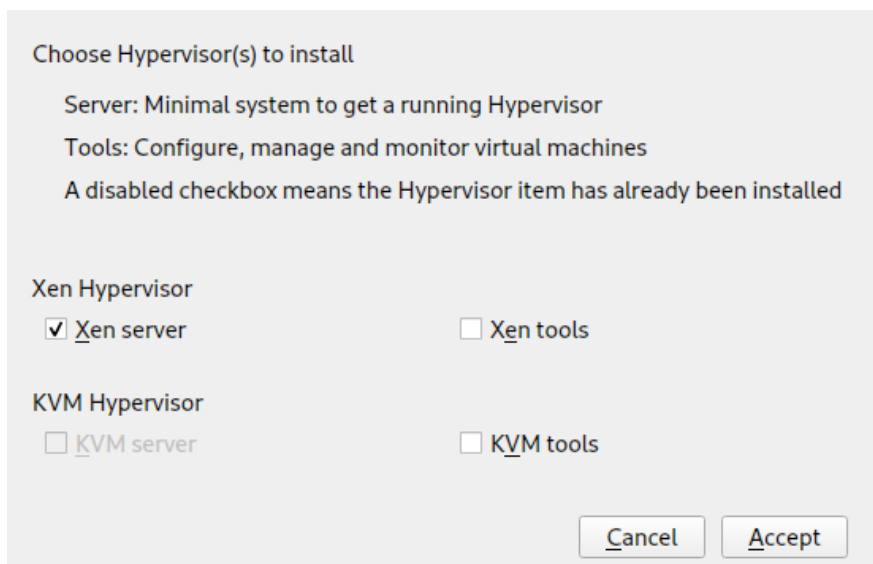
Choose Hypervisor(s) to install

Server: Minimal system to get a running Hypervisor

Tools: Configure, manage and monitor virtual machines

A disabled checkbox means the Hypervisor item has already been installed

Xen Hypervisor

✓ Xen server

Xen tools

KVM Hypervisor

KVM server

KVM tools

Cancel

Accept